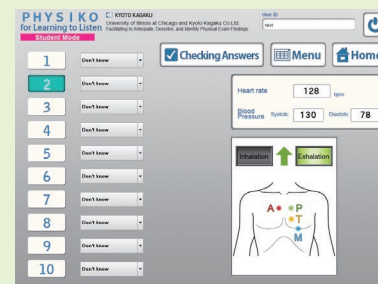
PHYSIKO for Learning to Listen
KYOTO KAGAKU
University of Illinois at Chicago and Kyoto Kagaku Co.Ltd.
Facilitating to Anticipate, Describe, and Identify Physical Exam Findings
Student Mode
User ID
test

1 Don't know
2 Don't know
3 Don't know
4 Don't know
5 Don't know
6 Don't know
7 Don't know
8 Don't know
9 Don't know
10 Don't know

Checking Answers
Menu
Home

Heart rate 128 bpm
Blood Pressure Systolic 130 Diastolic 78

Inhalation
Exhalation

A
P
T
M